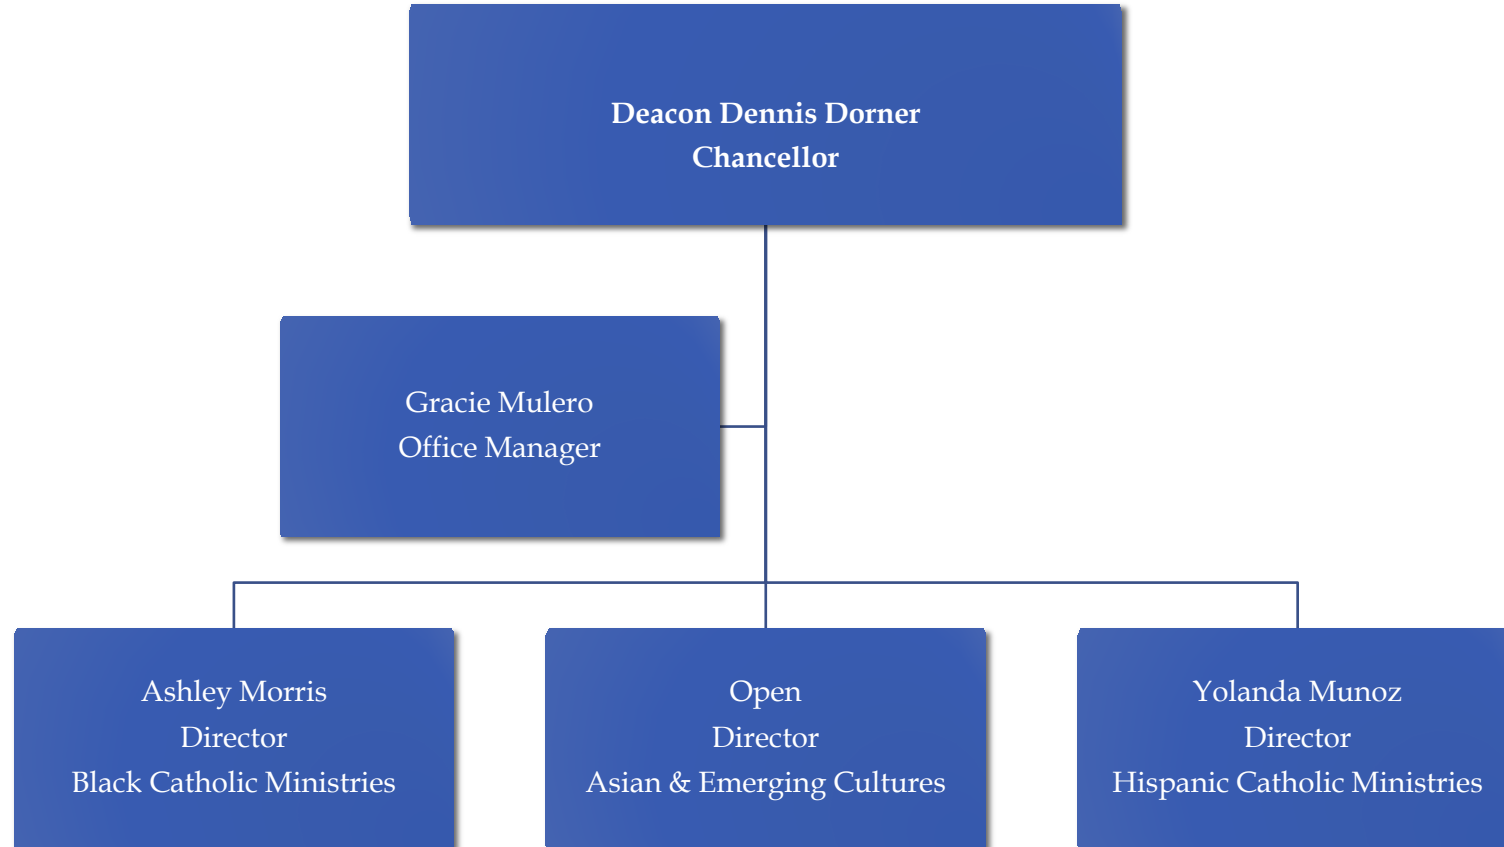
Deacon Dennis Dorner
Chancellor

Gracie Mulero
Office Manager

Ashley Morris
Director
Black Catholic Ministries

Open
Director
Asian & Emerging Cultures

Yolanda Munoz
Director
Hispanic Catholic Ministries